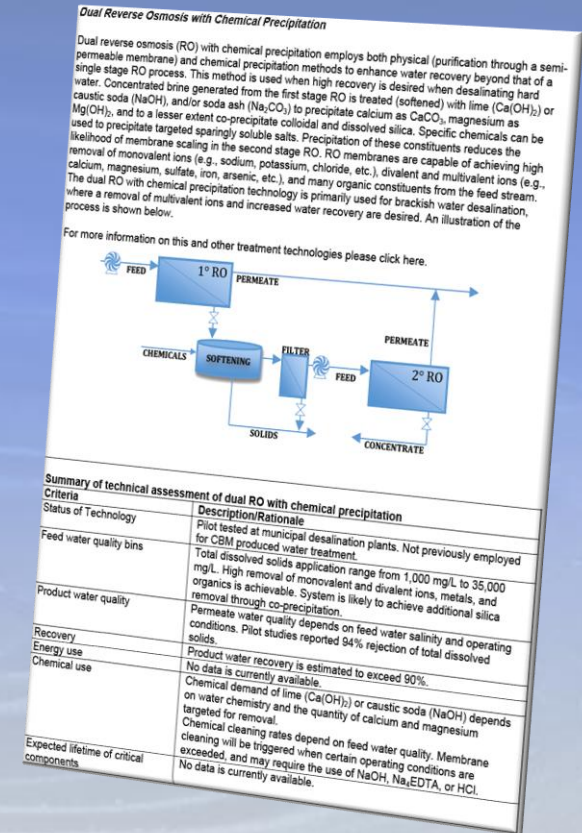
Dual Reverse Osmosis with Chemical Precipitation

Dual reverse osmosis (RO) with chemical precipitation employs both physical (purification through a semi-permeable membrane) and chemical precipitation methods to enhance water recovery beyond that of a single stage RO process. This method is used when high recovery is desired when desalinating hard water. Concentrated brine generated from the first stage RO is treated (softened) with lime ($Ca(OH)_2$) or caustic soda (NaOH), and/or soda ash ($Na_2CO_3$) to precipitate calcium as $CaCO_3$, magnesium as $Mg(OH)_2$, and to a lesser extent co-precipitate colloidal and dissolved silica. Specific chemicals can be used to precipitate targeted sparingly soluble salts. Precipitation of these constituents reduces the likelihood of membrane scaling in the second stage RO. RO membranes are capable of achieving high removal of monovalent ions (e.g., sodium, potassium, chloride, etc.), divalent and multivalent ions (e.g., calcium, magnesium, sulfate, iron, arsenic, etc.), and many organic constituents from the feed stream. The dual RO with chemical precipitation technology is primarily used for brackish water desalination, where a removal of multivalent ions and increased water recovery are desired. An illustration of the process is shown below.

For more information on this and other treatment technologies please click here.

FEED
1° RO
PERMEATE
PERMEATE
CHEMICALS
SOFTENING
FILTER
FEED
2° RO
SOLIDS
CONCENTRATE

Summary of technical assessment of dual RO with chemical precipitation

| Criteria | Description/Rationale |
|---|---|
| Status of Technology | Pilot tested at municipal desalination plants. Not previously employed for CBM produced water treatment. |
| Feed water quality bins | Total dissolved solids application range from 1,000 mg/L to 35,000 mg/L. High removal of monovalent and divalent ions, metals, and organics is achievable. System is likely to achieve additional silica removal through co-precipitation. |
| Product water quality | Permeate water quality depends on feed water salinity and operating conditions. Pilot studies reported 94% rejection of total dissolved solids. |
| Recovery | Product water recovery is estimated to exceed 90%. |
| Energy use | No data is currently available. |
| Chemical use | Chemical demand of lime ($Ca(OH)_2$) or caustic soda (NaOH) depends on water chemistry and the quantity of calcium and magnesium targeted for removal. Chemical cleaning rates depend on feed water quality. Membrane cleaning will be triggered when certain operating conditions are exceeded, and may require the use of NaOH, $Na_4$EDTA, or HCl. |
| Expected lifetime of critical components | No data is currently available. |